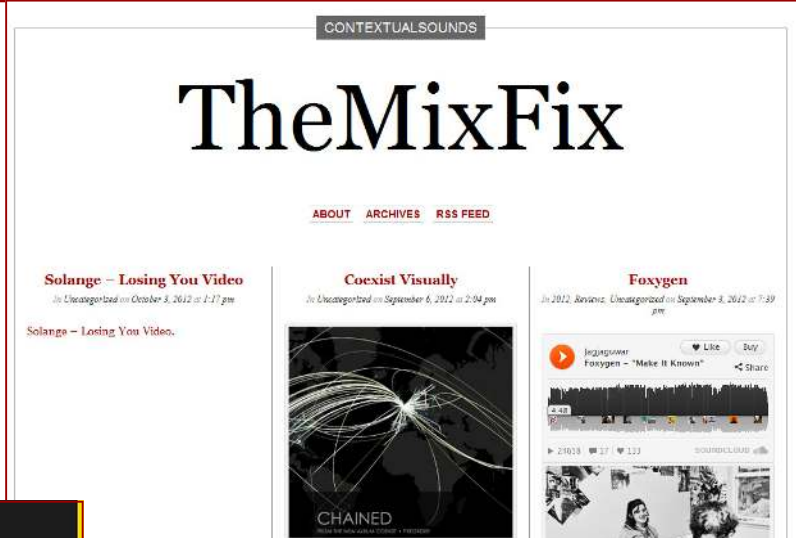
CONTEXTUALSOUNDS

TheMixFix

ABOUT ARCHIVES RSS FEED

Solange – Losing You Video
In Uncategorized on October 3, 2012 at 1:17 pm

Solange – Losing You Video.

Coexist Visually
In Uncategorized on September 6, 2012 at 2:04 pm

CHAINED
FROM THE NEW ALBUM COEXIST • THEXX.INFO

Foxygen
In 2012, Reviews, Uncategorized on September 3, 2012 at 7:39 pm

jaggagower
Foxygen – "Make It Known"
Like Buy
Share
4:48
23618 17 133
SOUNDCLOUD